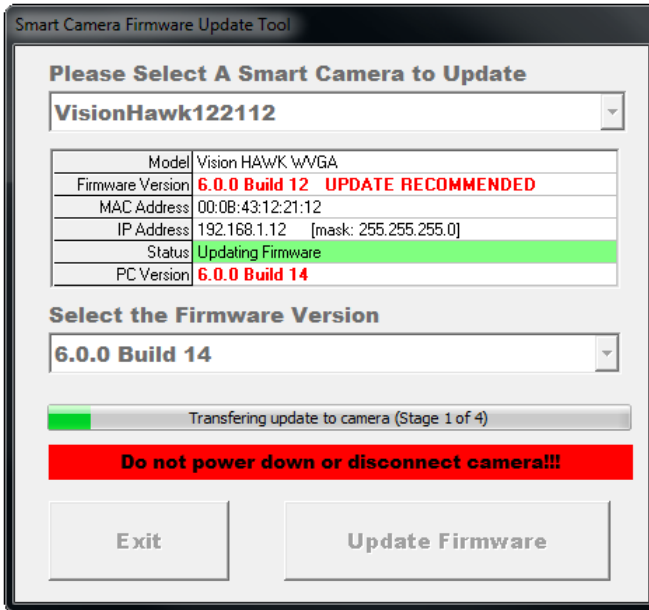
Smart Camera Firmware Update Tool

Please Select A Smart Camera to Update

VisionHawk122112

| Model | Vision HAWK WVGA |
|---|---|
| Firmware Version | 6.0.0 Build 12   UPDATE RECOMMENDED |
| MAC Address | 00:0B:43:12:21:12 |
| IP Address | 192.168.1.12    [mask: 255.255.255.0] |
| Status | Updating Firmware |
| PC Version | 6.0.0 Build 14 |

Select the Firmware Version

6.0.0 Build 14

Transfering update to camera (Stage 1 of 4)

Do not power down or disconnect camera!!!

Exit

Update Firmware